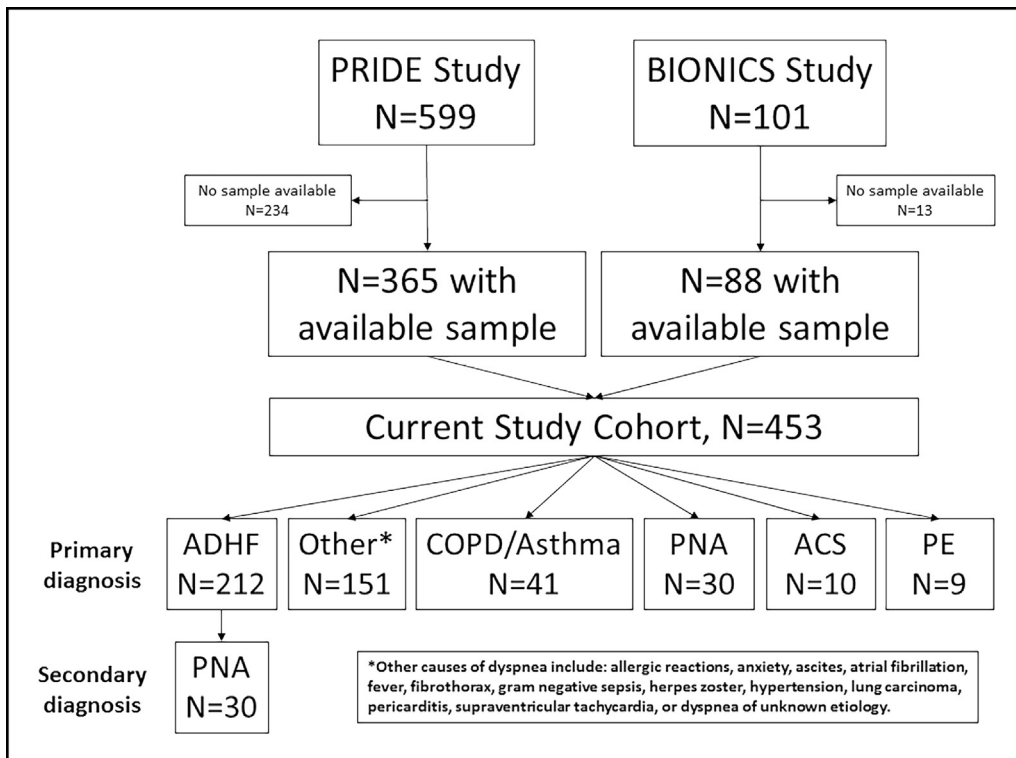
PRIDE Study
N=599

BIONICS Study
N=101

No sample available
N=234

No sample available
N=13

N=365 with available sample

N=88 with available sample

Current Study Cohort, N=453

Primary diagnosis

ADHF
N=212

Other*
N=151

COPD/Asthma
N=41

PNA
N=30

ACS
N=10

PE
N=9

Secondary diagnosis

PNA
N=30

*Other causes of dyspnea include: allergic reactions, anxiety, ascites, atrial fibrillation, fever, fibrothorax, gram negative sepsis, herpes zoster, hypertension, lung carcinoma, pericarditis, supraventricular tachycardia, or dyspnea of unknown etiology.